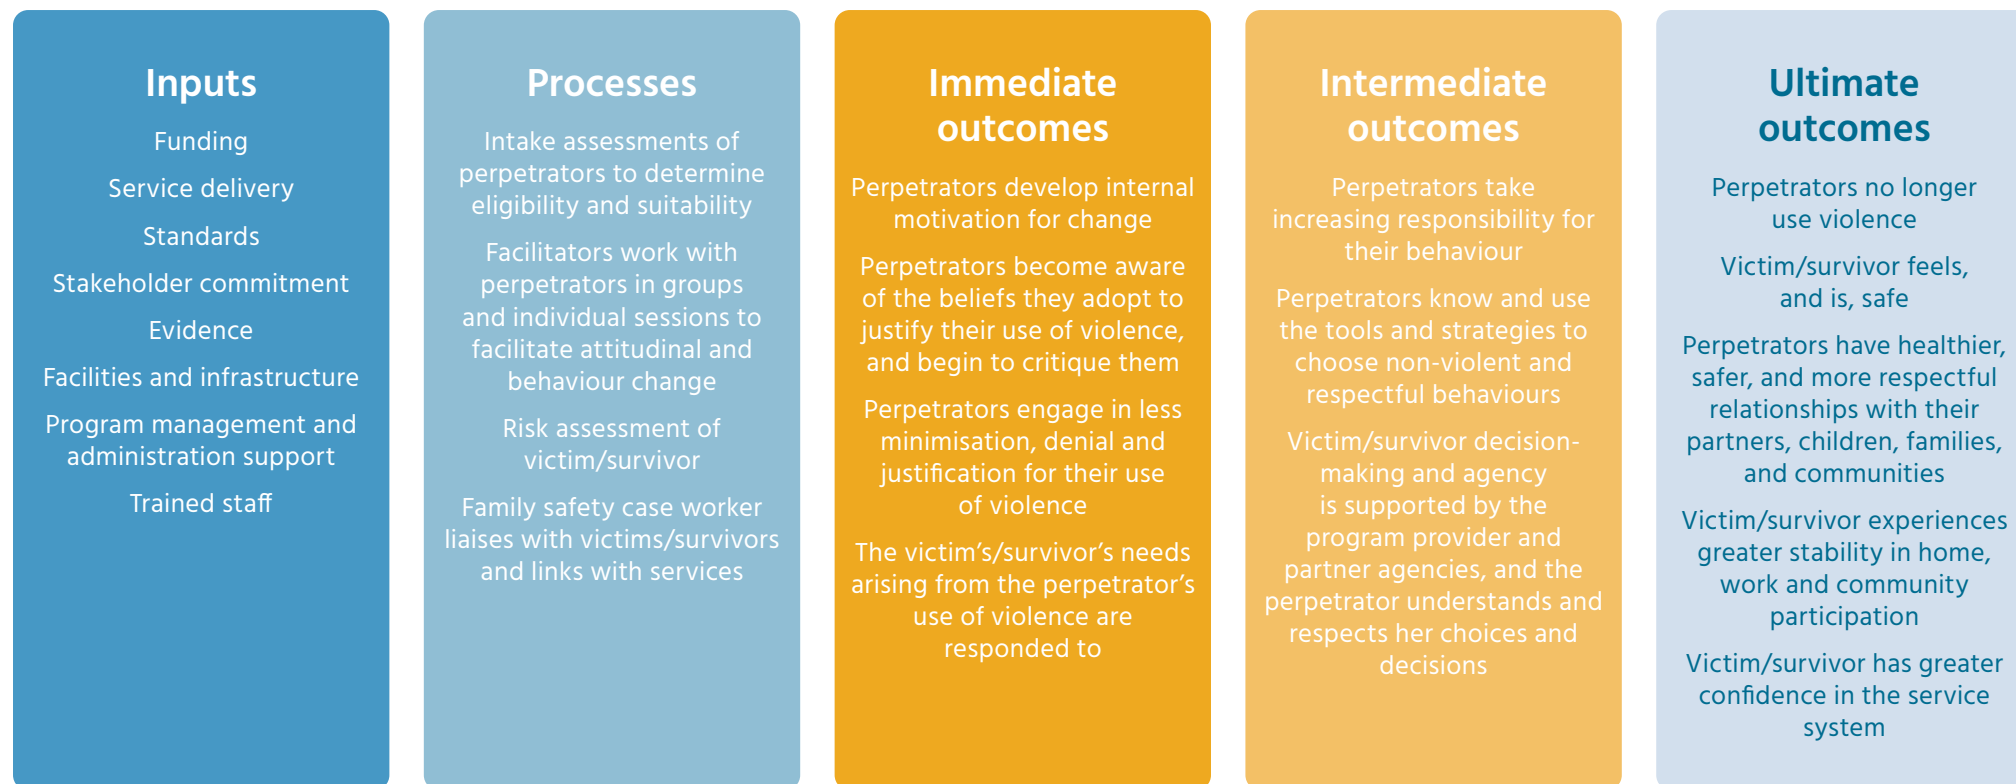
Inputs

Funding

Service delivery

Standards

Stakeholder commitment

Evidence

Facilities and infrastructure

Program management and administration support

Trained staff

Processes

Intake assessments of perpetrators to determine eligibility and suitability

Facilitators work with perpetrators in groups and individual sessions to facilitate attitudinal and behaviour change

Risk assessment of victim/survivor

Family safety case worker liaises with victims/survivors and links with services

Immediate outcomes

Perpetrators develop internal motivation for change

Perpetrators become aware of the beliefs they adopt to justify their use of violence, and begin to critique them

Perpetrators engage in less minimisation, denial and justification for their use of violence

The victim's/survivor's needs arising from the perpetrator's use of violence are responded to

Intermediate outcomes

Perpetrators take increasing responsibility for their behaviour

Perpetrators know and use the tools and strategies to choose non-violent and respectful behaviours

Victim/survivor decision-making and agency is supported by the program provider and partner agencies, and the perpetrator understands and respects her choices and decisions

Ultimate outcomes

Perpetrators no longer use violence

Victim/survivor feels, and is, safe

Perpetrators have healthier, safer, and more respectful relationships with their partners, children, families, and communities

Victim/survivor experiences greater stability in home, work and community participation

Victim/survivor has greater confidence in the service system